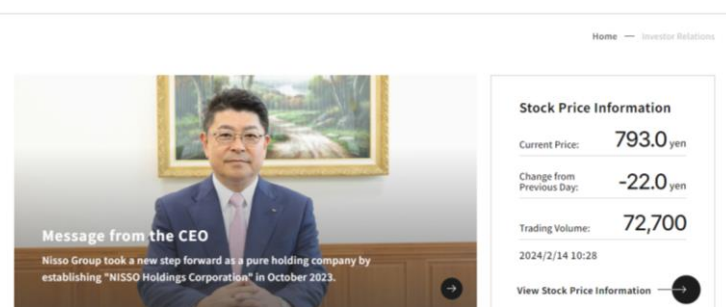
Home — Investor Relations

Message from the CEO

Nisso Group took a new step forward as a pure holding company by establishing "NISSO Holdings Corporation" in October 2023.

Stock Price Information

Current Price: 793.0 yen

Change from Previous Day: -22.0 yen

Trading Volume: 72,700

2024/2/14 10:28

View Stock Price Information